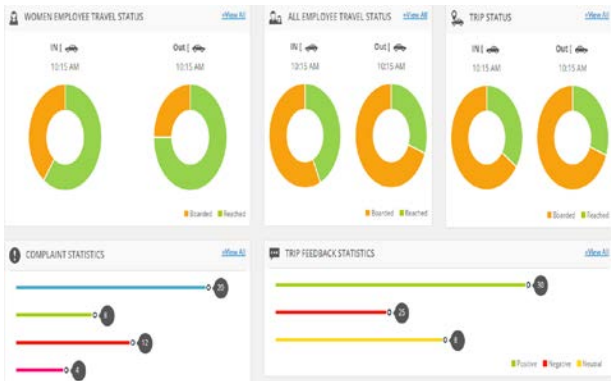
WOMEN EMPLOYEE TRAVEL STATUS
<View All

IN |
10:15 AM

Out |
10:15 AM

Boarded Reached

ALL EMPLOYEE TRAVEL STATUS
<View All

IN |
10:15 AM

Out |
10:15 AM

Boarded Reached

TRIP STATUS

IN |
10:15 AM

Out |
10:15 AM

Boarded Reached

COMPLAINT STATISTICS
<View All

20
6
12
4

TRIP FEEDBACK STATISTICS
<View All

50
25
8

Positive Negative Neutral